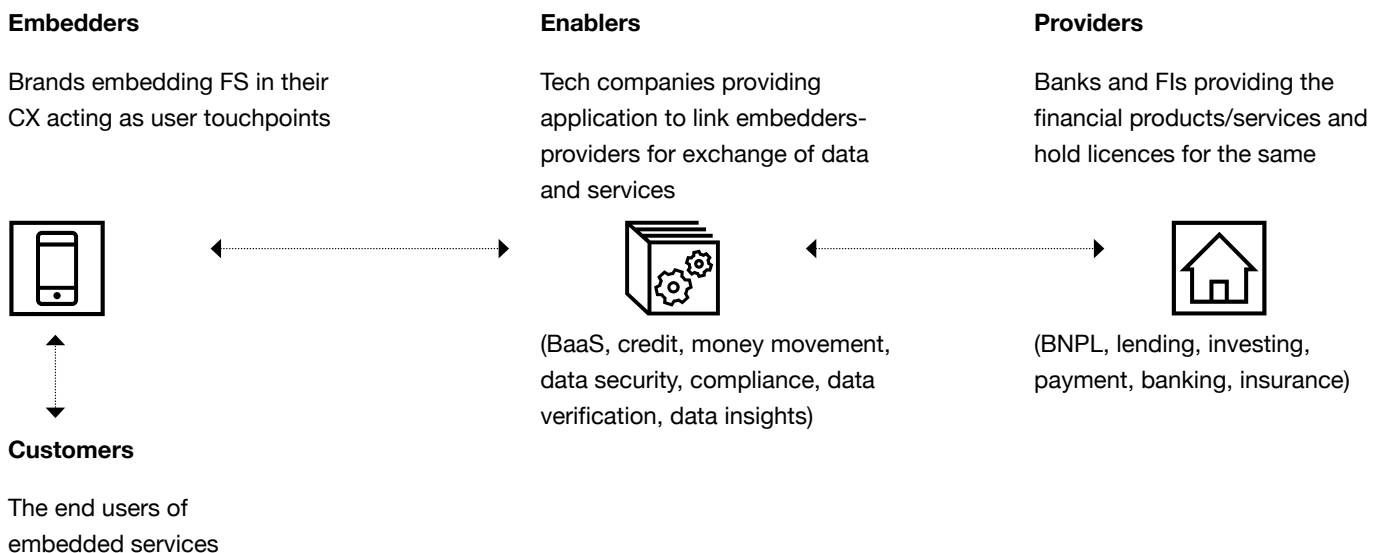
Embedders

Brands embedding FS in their CX acting as user touchpoints

Enablers

Tech companies providing application to link embedders-providers for exchange of data and services

Providers

Banks and FIs providing the financial products/services and hold licences for the same

(BaaS, credit, money movement, data security, compliance, data verification, data insights)

(BNPL, lending, investing, payment, banking, insurance)

Customers

The end users of embedded services